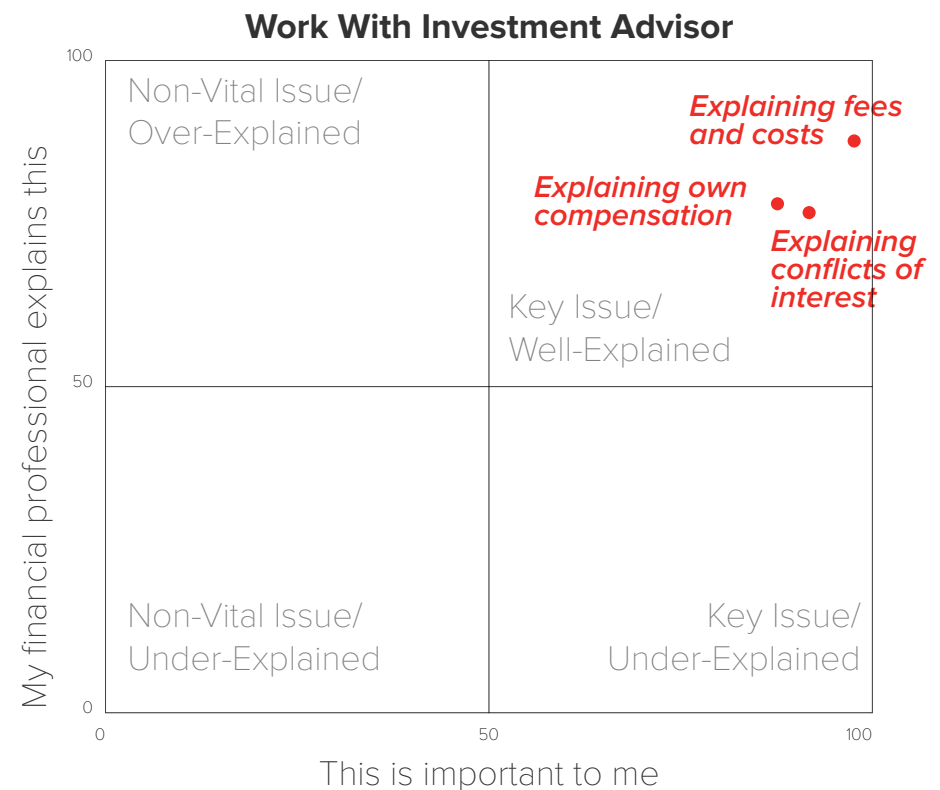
Work With Investment Advisor

My financial professional explains this

100

50

0

Non-Vital Issue/
Over-Explained

Explaining fees and costs

Explaining own compensation

Explaining conflicts of interest

Key Issue/
Well-Explained

Non-Vital Issue/
Under-Explained

Key Issue/
Under-Explained

0

50

100

This is important to me